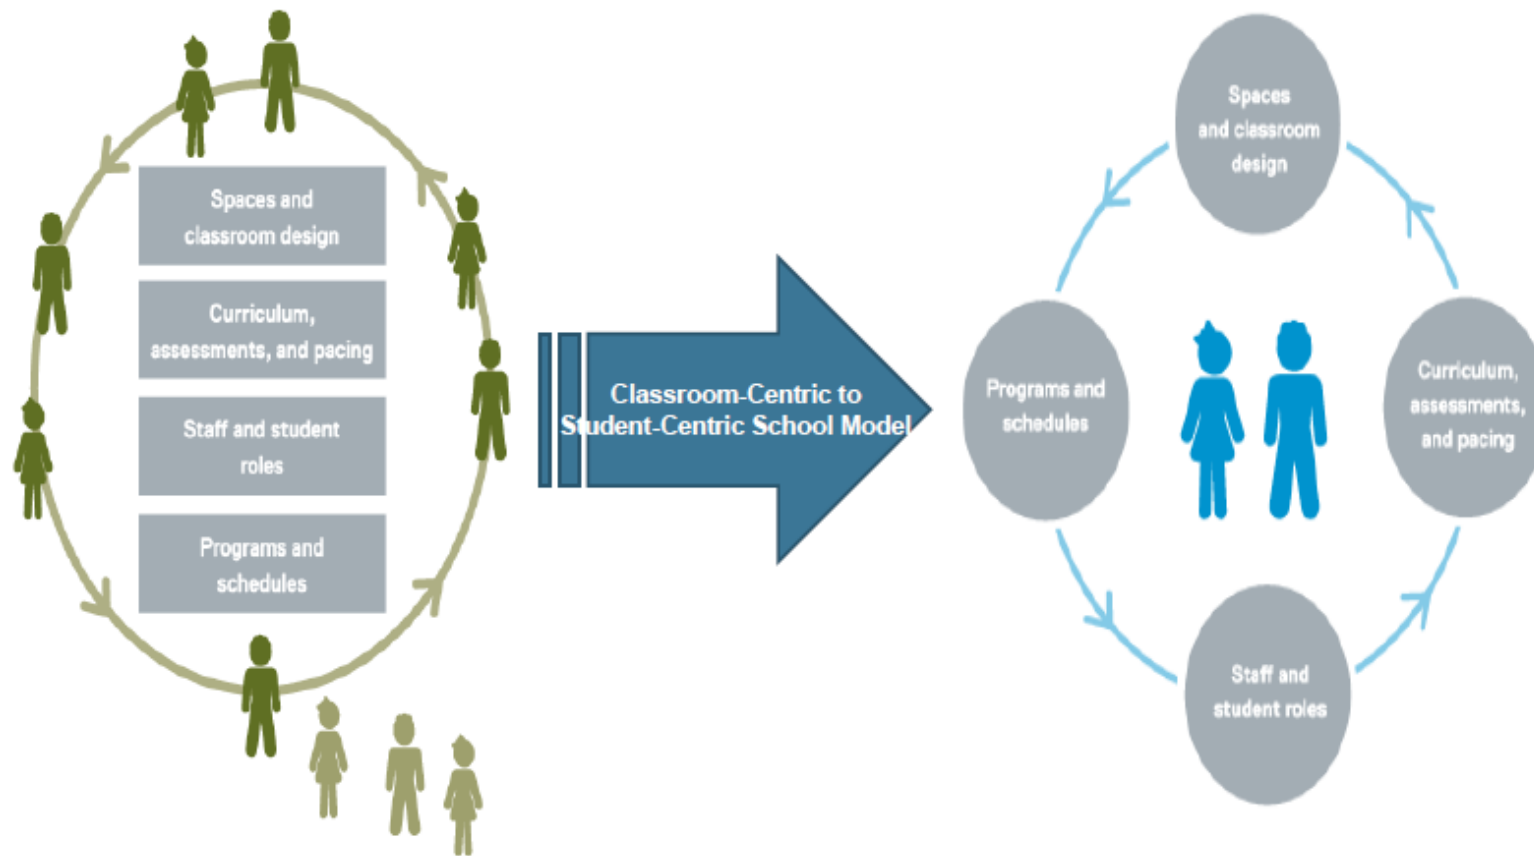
Spaces and classroom design

Curriculum, assessments, and pacing

Staff and student roles

Programs and schedules

Classroom-Centric to Student-Centric School Model

Spaces and classroom design

Programs and schedules

Curriculum, assessments, and pacing

Staff and student roles